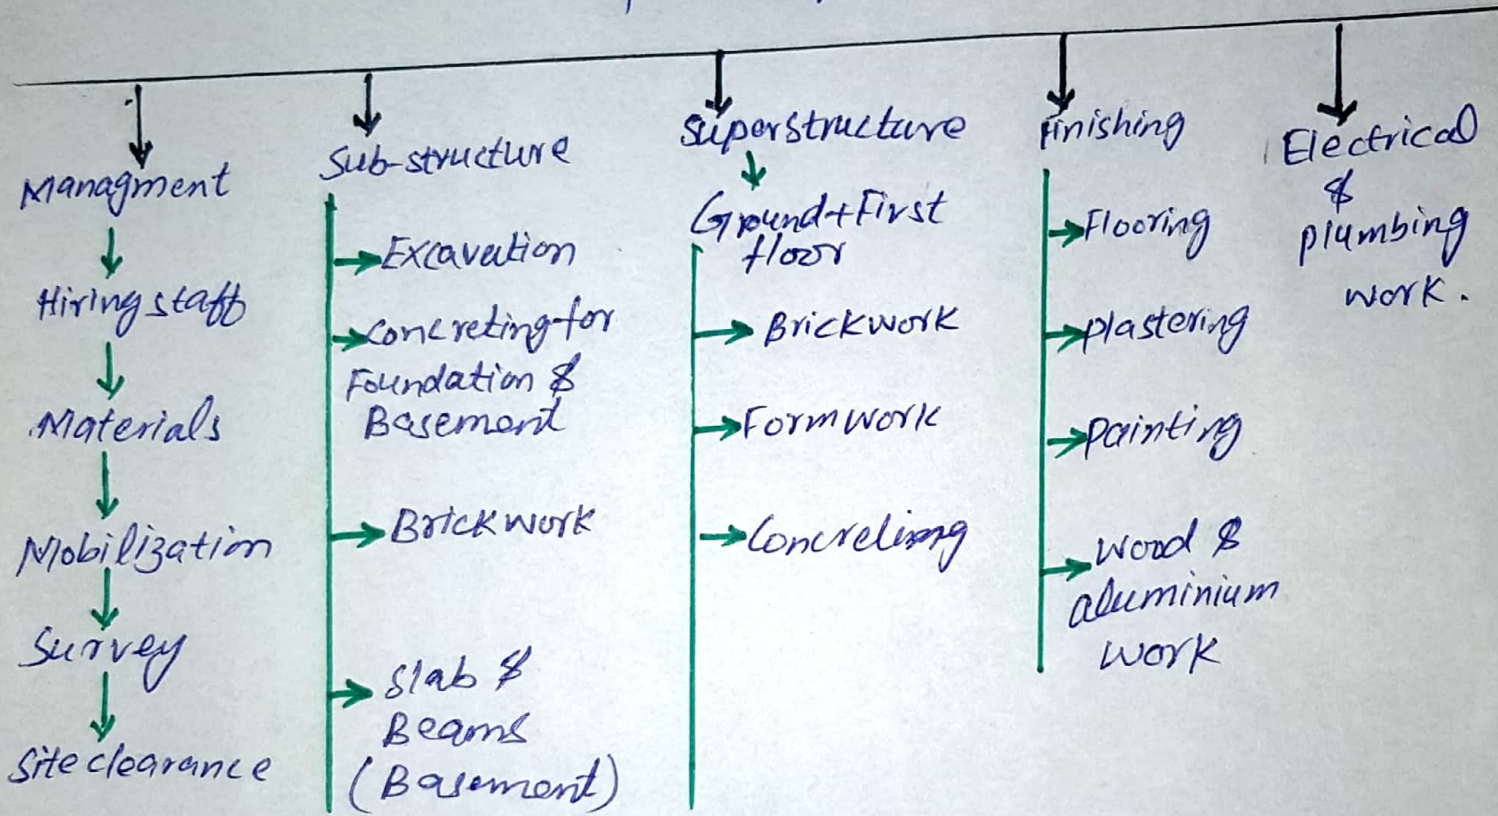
Managment
Hiring staff
Materials
Mobilization
Survey
Site clearance

Sub-structure
Excavation
Concreting for Foundation & Basement
Brickwork
Slab & Beams (Basement)

Superstructure
Ground + First floor
Brickwork
Formwork
Concreting

Finishing
Flooring
plastering
painting
Wood & aluminium work

Electrical & plumbing work.